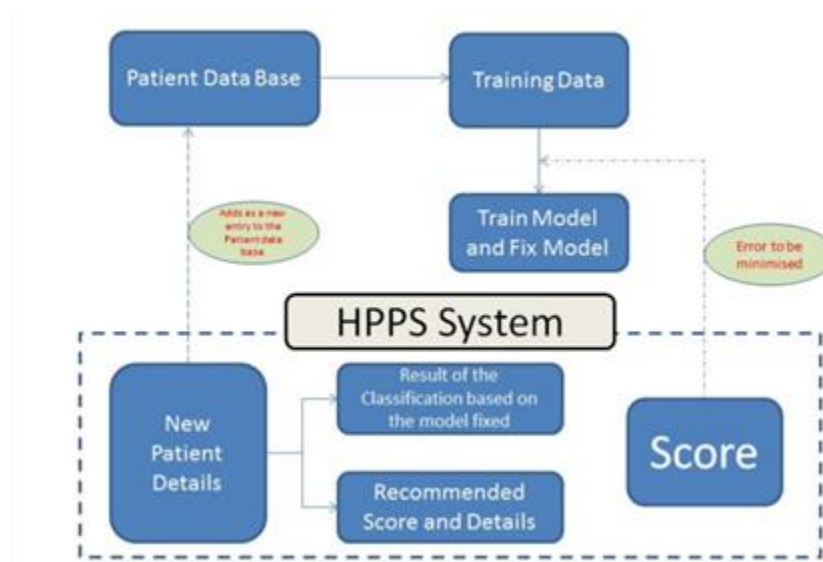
Patient Data Base

Training Data

Adds as a new entry to the Patient data base

Train Model and Fix Model

Error to be minimised

HPPS System

New Patient Details

Result of the Classification based on the model fixed

Recommended Score and Details

Score